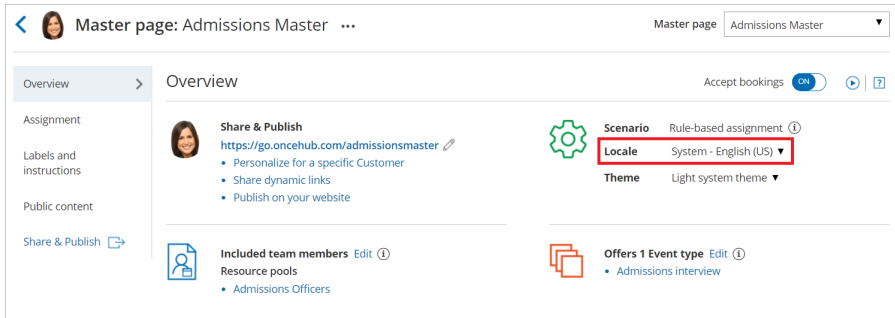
Master page: Admissions Master ···

Master page Admissions Master ▼

Overview

Assignment

Labels and instructions

Public content

Share & Publish

Overview

Accept bookings ON

?

Share & Publish

https://go.oncehub.com/admissionsmaster

• Personalize for a specific Customer
• Share dynamic links
• Publish on your website

Scenario Rule-based assignment ⓘ

Locale System - English (US) ▼

Theme Light system theme ▼

Included team members Edit ⓘ

Resource pools

• Admissions Officers

Offers 1 Event type Edit ⓘ

• Admissions interview